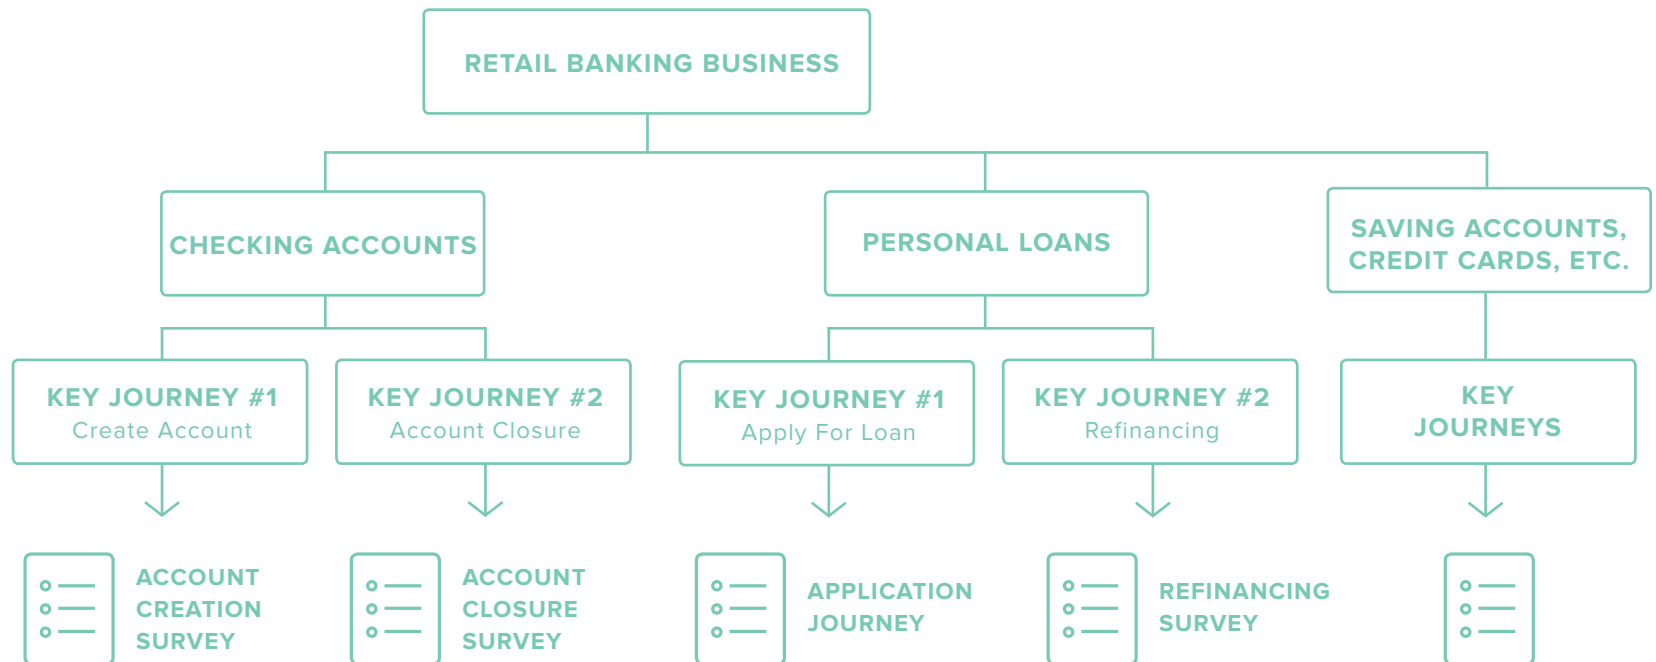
RETAIL BANKING BUSINESS

CHECKING ACCOUNTS

PERSONAL LOANS

SAVING ACCOUNTS, CREDIT CARDS, ETC.

KEY JOURNEY #1
Create Account

KEY JOURNEY #2
Account Closure

KEY JOURNEY #1
Apply For Loan

KEY JOURNEY #2
Refinancing

KEY JOURNEYS

ACCOUNT CREATION SURVEY

ACCOUNT CLOSURE SURVEY

APPLICATION JOURNEY

REFINANCING SURVEY